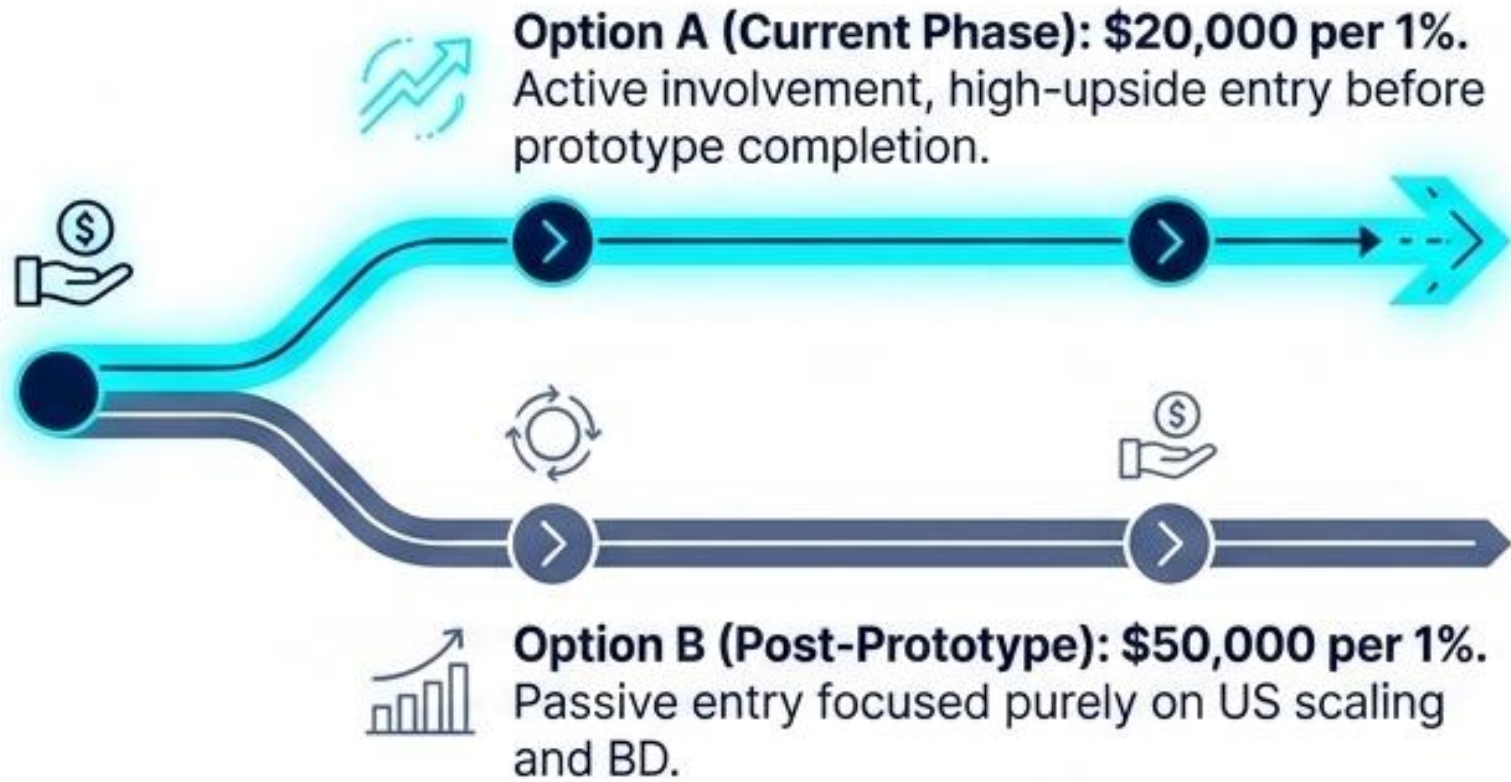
**Option A (Current Phase): \$20,000 per 1%.**
Active involvement, high-upside entry before prototype completion.

**Option B (Post-Prototype): \$50,000 per 1%.**
Passive entry focused purely on US scaling and BD.